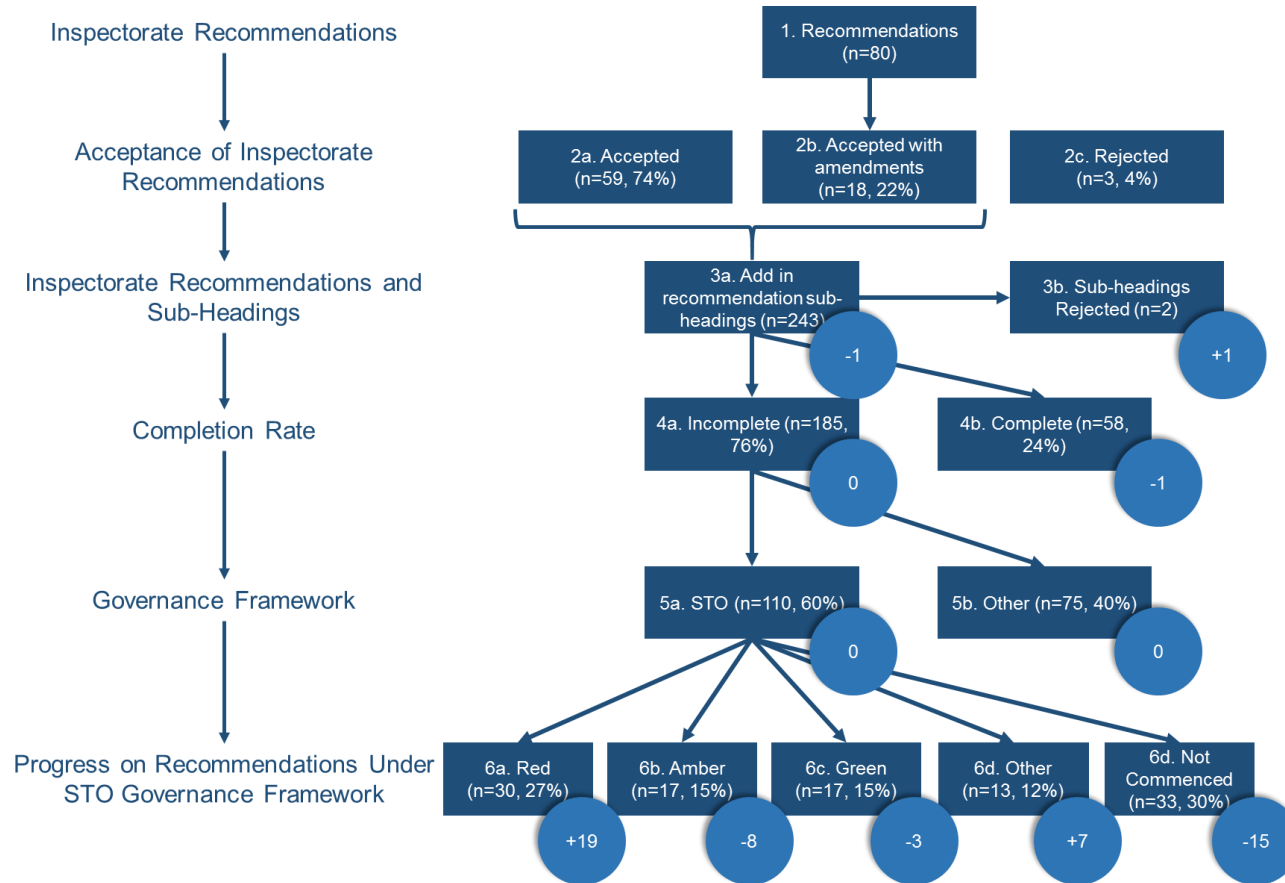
Inspectorate Recommendations

Acceptance of Inspectorate Recommendations

Inspectorate Recommendations and Sub-Headings

Completion Rate

Governance Framework

Progress on Recommendations Under STO Governance Framework

1. Recommendations (n=80)

2a. Accepted (n=59, 74%)

2b. Accepted with amendments (n=18, 22%)

2c. Rejected (n=3, 4%)

3a. Add in recommendation sub-headings (n=243)

-1

3b. Sub-headings Rejected (n=2)

+1

4a. Incomplete (n=185, 76%)

0

4b. Complete (n=58, 24%)

-1

5a. STO (n=110, 60%)

0

5b. Other (n=75, 40%)

0

6a. Red (n=30, 27%)

+19

6b. Amber (n=17, 15%)

-8

6c. Green (n=17, 15%)

-3

6d. Other (n=13, 12%)

+7

6d. Not Commenced (n=33, 30%)

-15